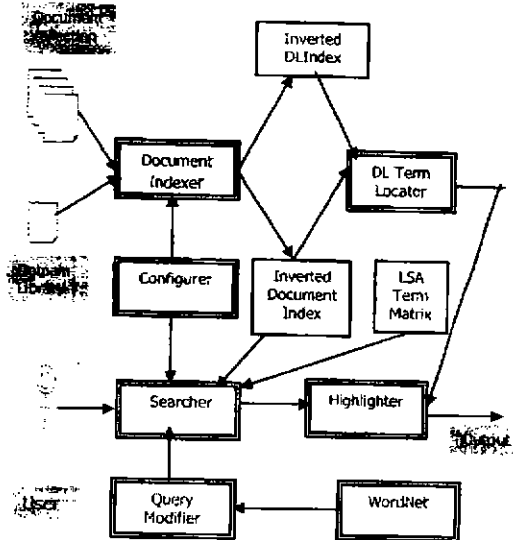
Document Collection

Inverted DLIndex

Document Indexer

DL Term Locater

Domain Library

Configurer

Inverted Document Index

LSA Term Matrix

Searcher

Highlighter

Output

User

Query Modifier

WordNet